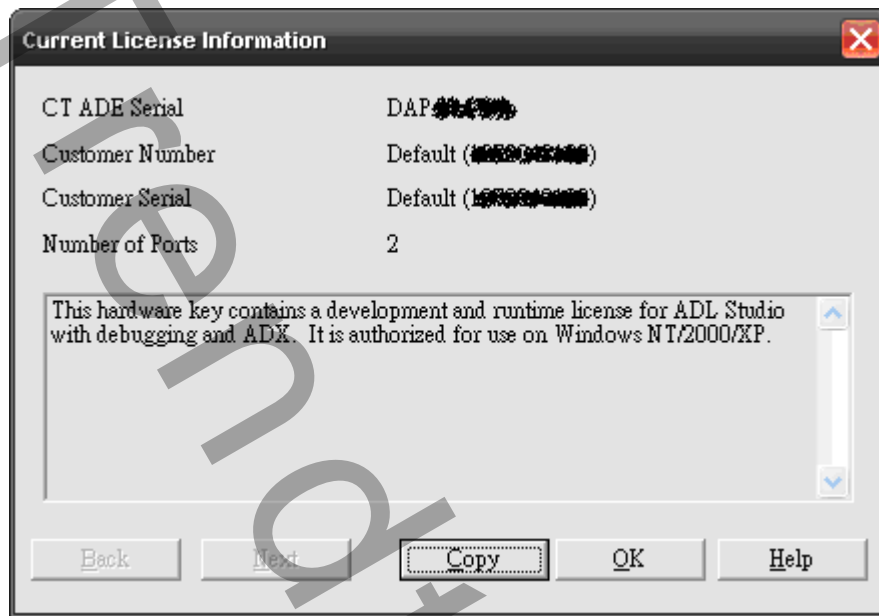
Current License Information

CT ADE Serial DAP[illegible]

Customer Number Default ([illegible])

Customer Serial Default ([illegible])

Number of Ports 2

This hardware key contains a development and runtime license for ADL Studio with debugging and ADX. It is authorized for use on Windows NT/2000/XP.

Back Next Copy OK Help